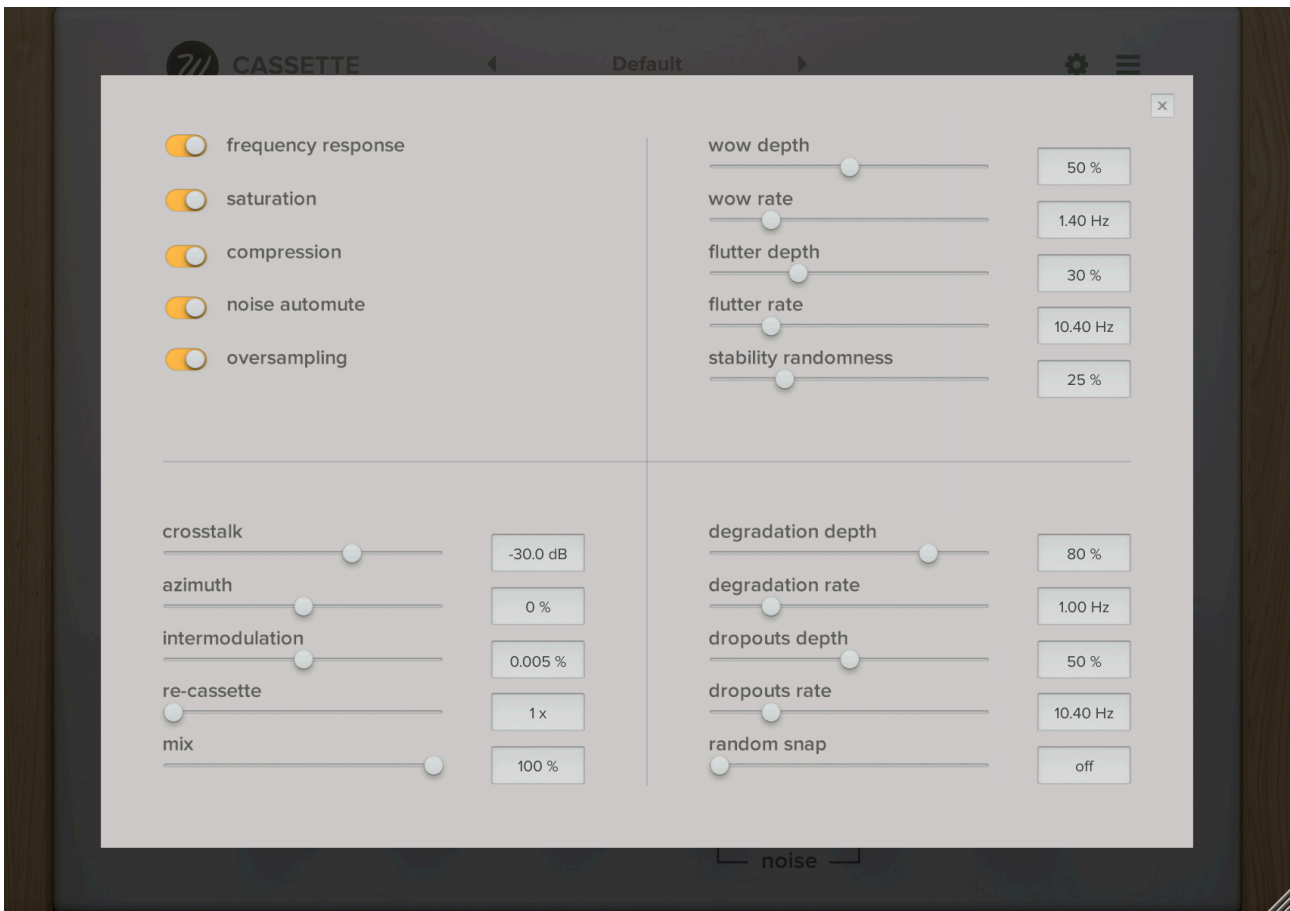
CASSETTE

Default

×

frequency response

saturation

compression

noise automute

oversampling

wow depth
50 %

wow rate
1.40 Hz

flutter depth
30 %

flutter rate
10.40 Hz

stability randomness
25 %

crosstalk
-30.0 dB

azimuth
0 %

intermodulation
0.005 %

re-cassette
1 x

mix
100 %

degradation depth
80 %

degradation rate
1.00 Hz

dropouts depth
50 %

dropouts rate
10.40 Hz

random snap
off

noise